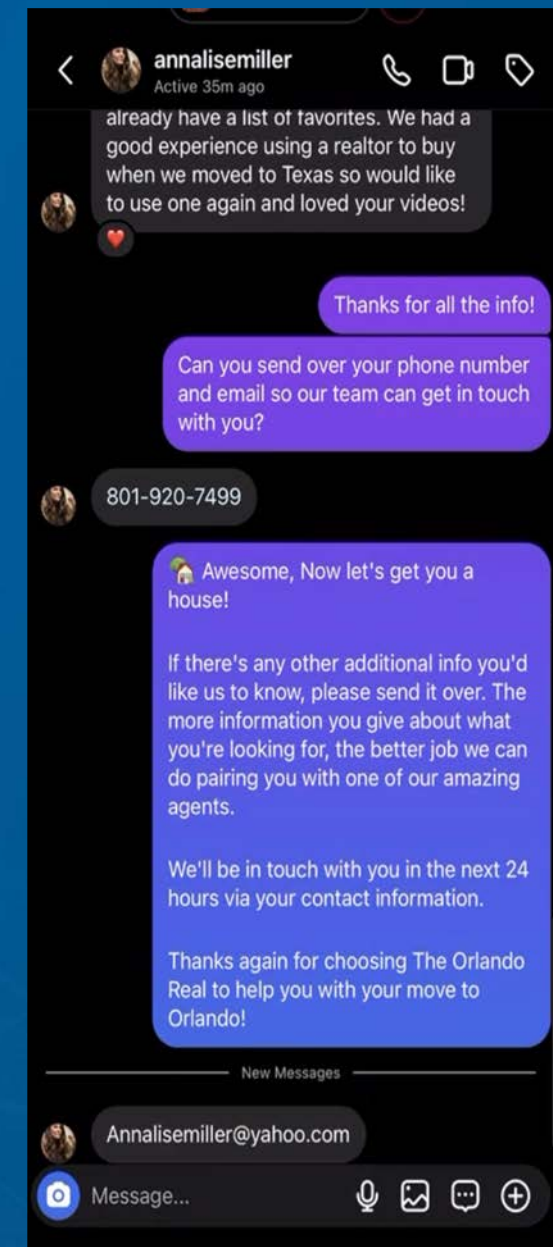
annalisemiller
Active 35m ago

already have a list of favorites. We had a good experience using a realtor to buy when we moved to Texas so would like to use one again and loved your videos!

Thanks for all the info!

Can you send over your phone number and email so our team can get in touch with you?

801-920-7499

Awesome, Now let's get you a house!

If there's any other additional info you'd like us to know, please send it over. The more information you give about what you're looking for, the better job we can do pairing you with one of our amazing agents.

We'll be in touch with you in the next 24 hours via your contact information.

Thanks again for choosing The Orlando Real to help you with your move to Orlando!

New Messages

Annalisemiller@yahoo.com

Message...